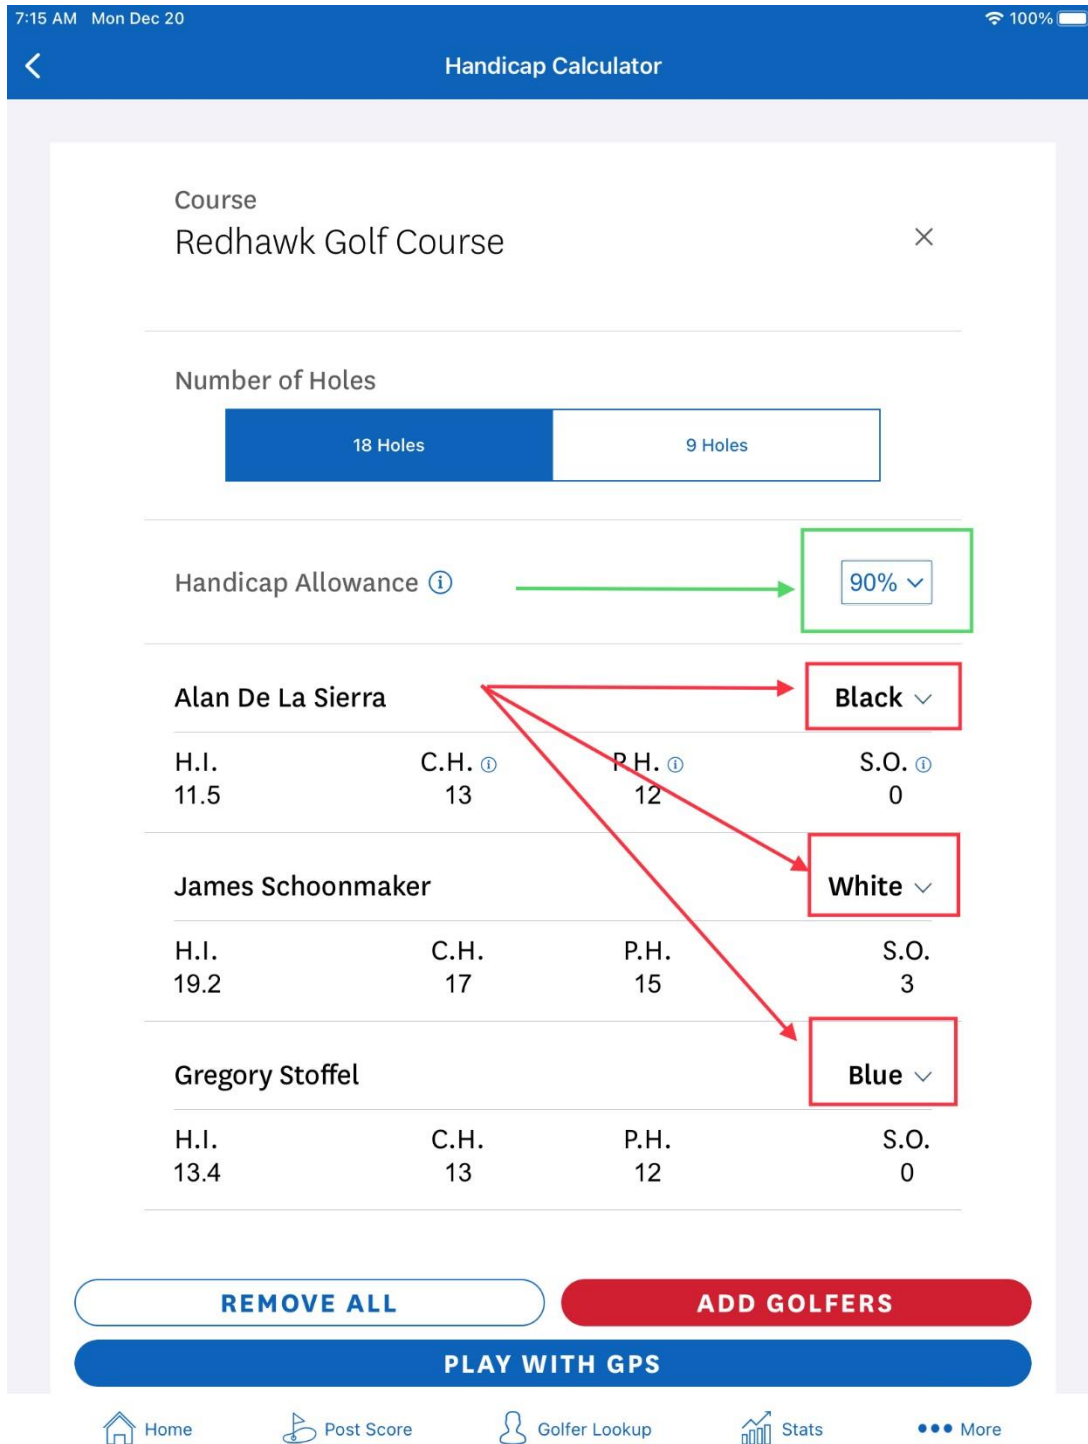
7:15 AM Mon Dec 20

100%

Handicap Calculator

Course
Redhawk Golf Course

Number of Holes

18 Holes

9 Holes

Handicap Allowance

90%

Alan De La Sierra

Black

| H.I. | C.H. | P.H. | S.O. |
|---|---|---|---|
| 11.5 | 13 | 12 | 0 |

James Schoonmaker

White

| H.I. | C.H. | P.H. | S.O. |
|---|---|---|---|
| 19.2 | 17 | 15 | 3 |

Gregory Stoffel

Blue

| H.I. | C.H. | P.H. | S.O. |
|---|---|---|---|
| 13.4 | 13 | 12 | 0 |

REMOVE ALL

ADD GOLFERS

PLAY WITH GPS

Home

Post Score

Golfer Lookup

Stats

More